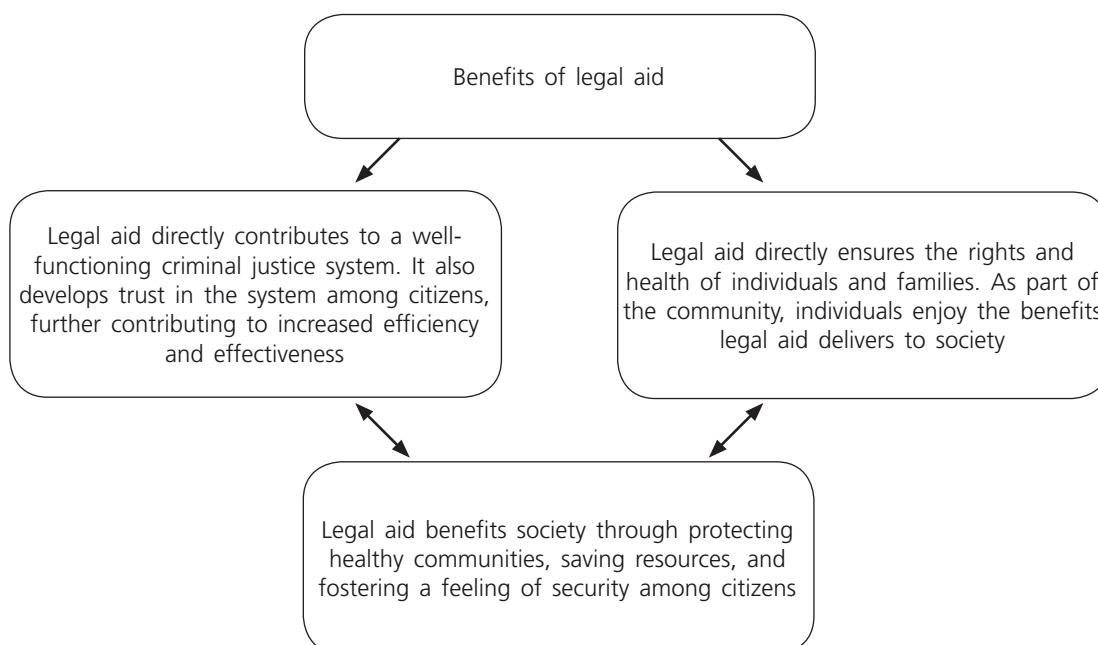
Benefits of legal aid

Legal aid directly contributes to a well-functioning criminal justice system. It also develops trust in the system among citizens, further contributing to increased efficiency and effectiveness

Legal aid directly ensures the rights and health of individuals and families. As part of the community, individuals enjoy the benefits legal aid delivers to society

Legal aid benefits society through protecting healthy communities, saving resources, and fostering a feeling of security among citizens